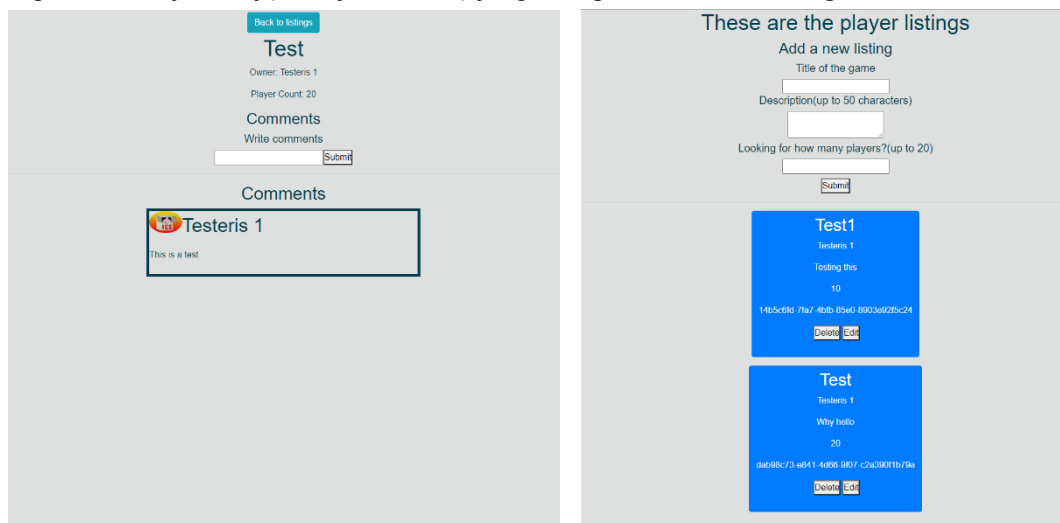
Back to listings

Test

Owner: Testeris 1

Player Count: 20

Comments

Write comments

Submit

Comments

Testeris 1

This is a test

These are the player listings

Add a new listing

Title of the game

Description(up to 50 characters)

Looking for how many players?(up to 20)

Submit

Test1

Testeris 1

Testing this

10

14b5c6fd-7fa7-4bfb-85e0-8903e92f5c24

Delete Edit

Test

Testeris 1

Why hollo

20

dab98c73-e841-4d66-9f07-c2a390f1b79a

Delete Edit